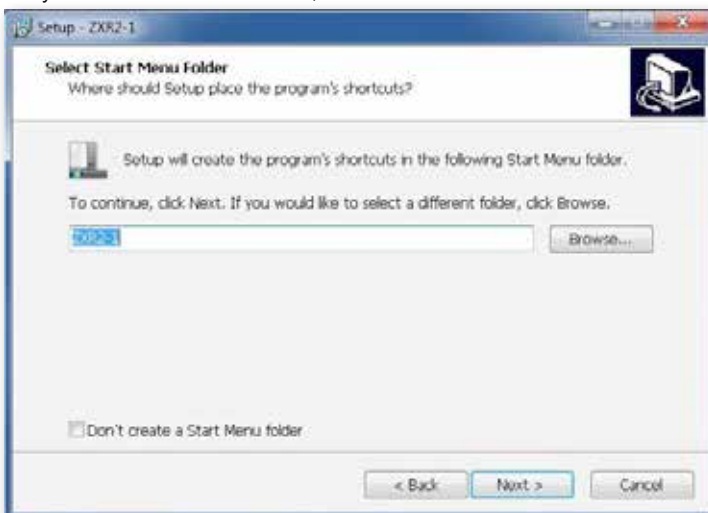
Setup - ZXR2-1

Select Start Menu Folder
Where should Setup place the program's shortcuts?

Setup will create the program's shortcuts in the following Start Menu folder.

To continue, click Next. If you would like to select a different folder, click Browse.

ZXR2-1

Browse...

Don't create a Start Menu folder

< Back

Next >

Cancel